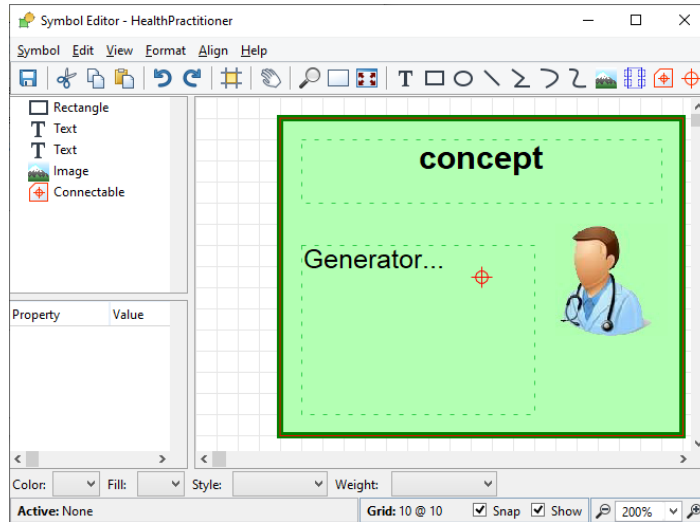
Symbol Editor - HealthPractitioner

Symbol Edit View Format Align Help

Rectangle
Text
Text
Image
Connectable

| Property | Value |
|---|---|

concept

Generator...

Color: Fill: Style: Weight:

Active: None

Grid: 10 @ 10 Snap Show 200%